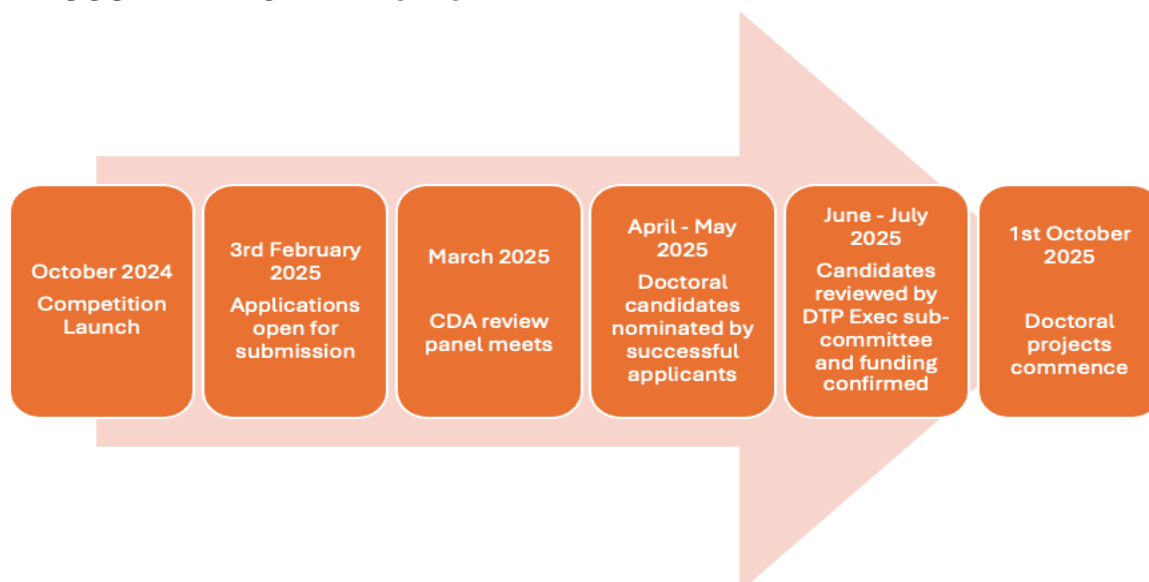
October 2024
Competition Launch

3rd February 2025
Applications open for submission

March 2025

CDA review panel meets

April - May 2025
Doctoral candidates nominated by successful applicants

June - July 2025
Candidates reviewed by DTP Exec sub-committee and funding confirmed

1st October 2025

Doctoral projects commence